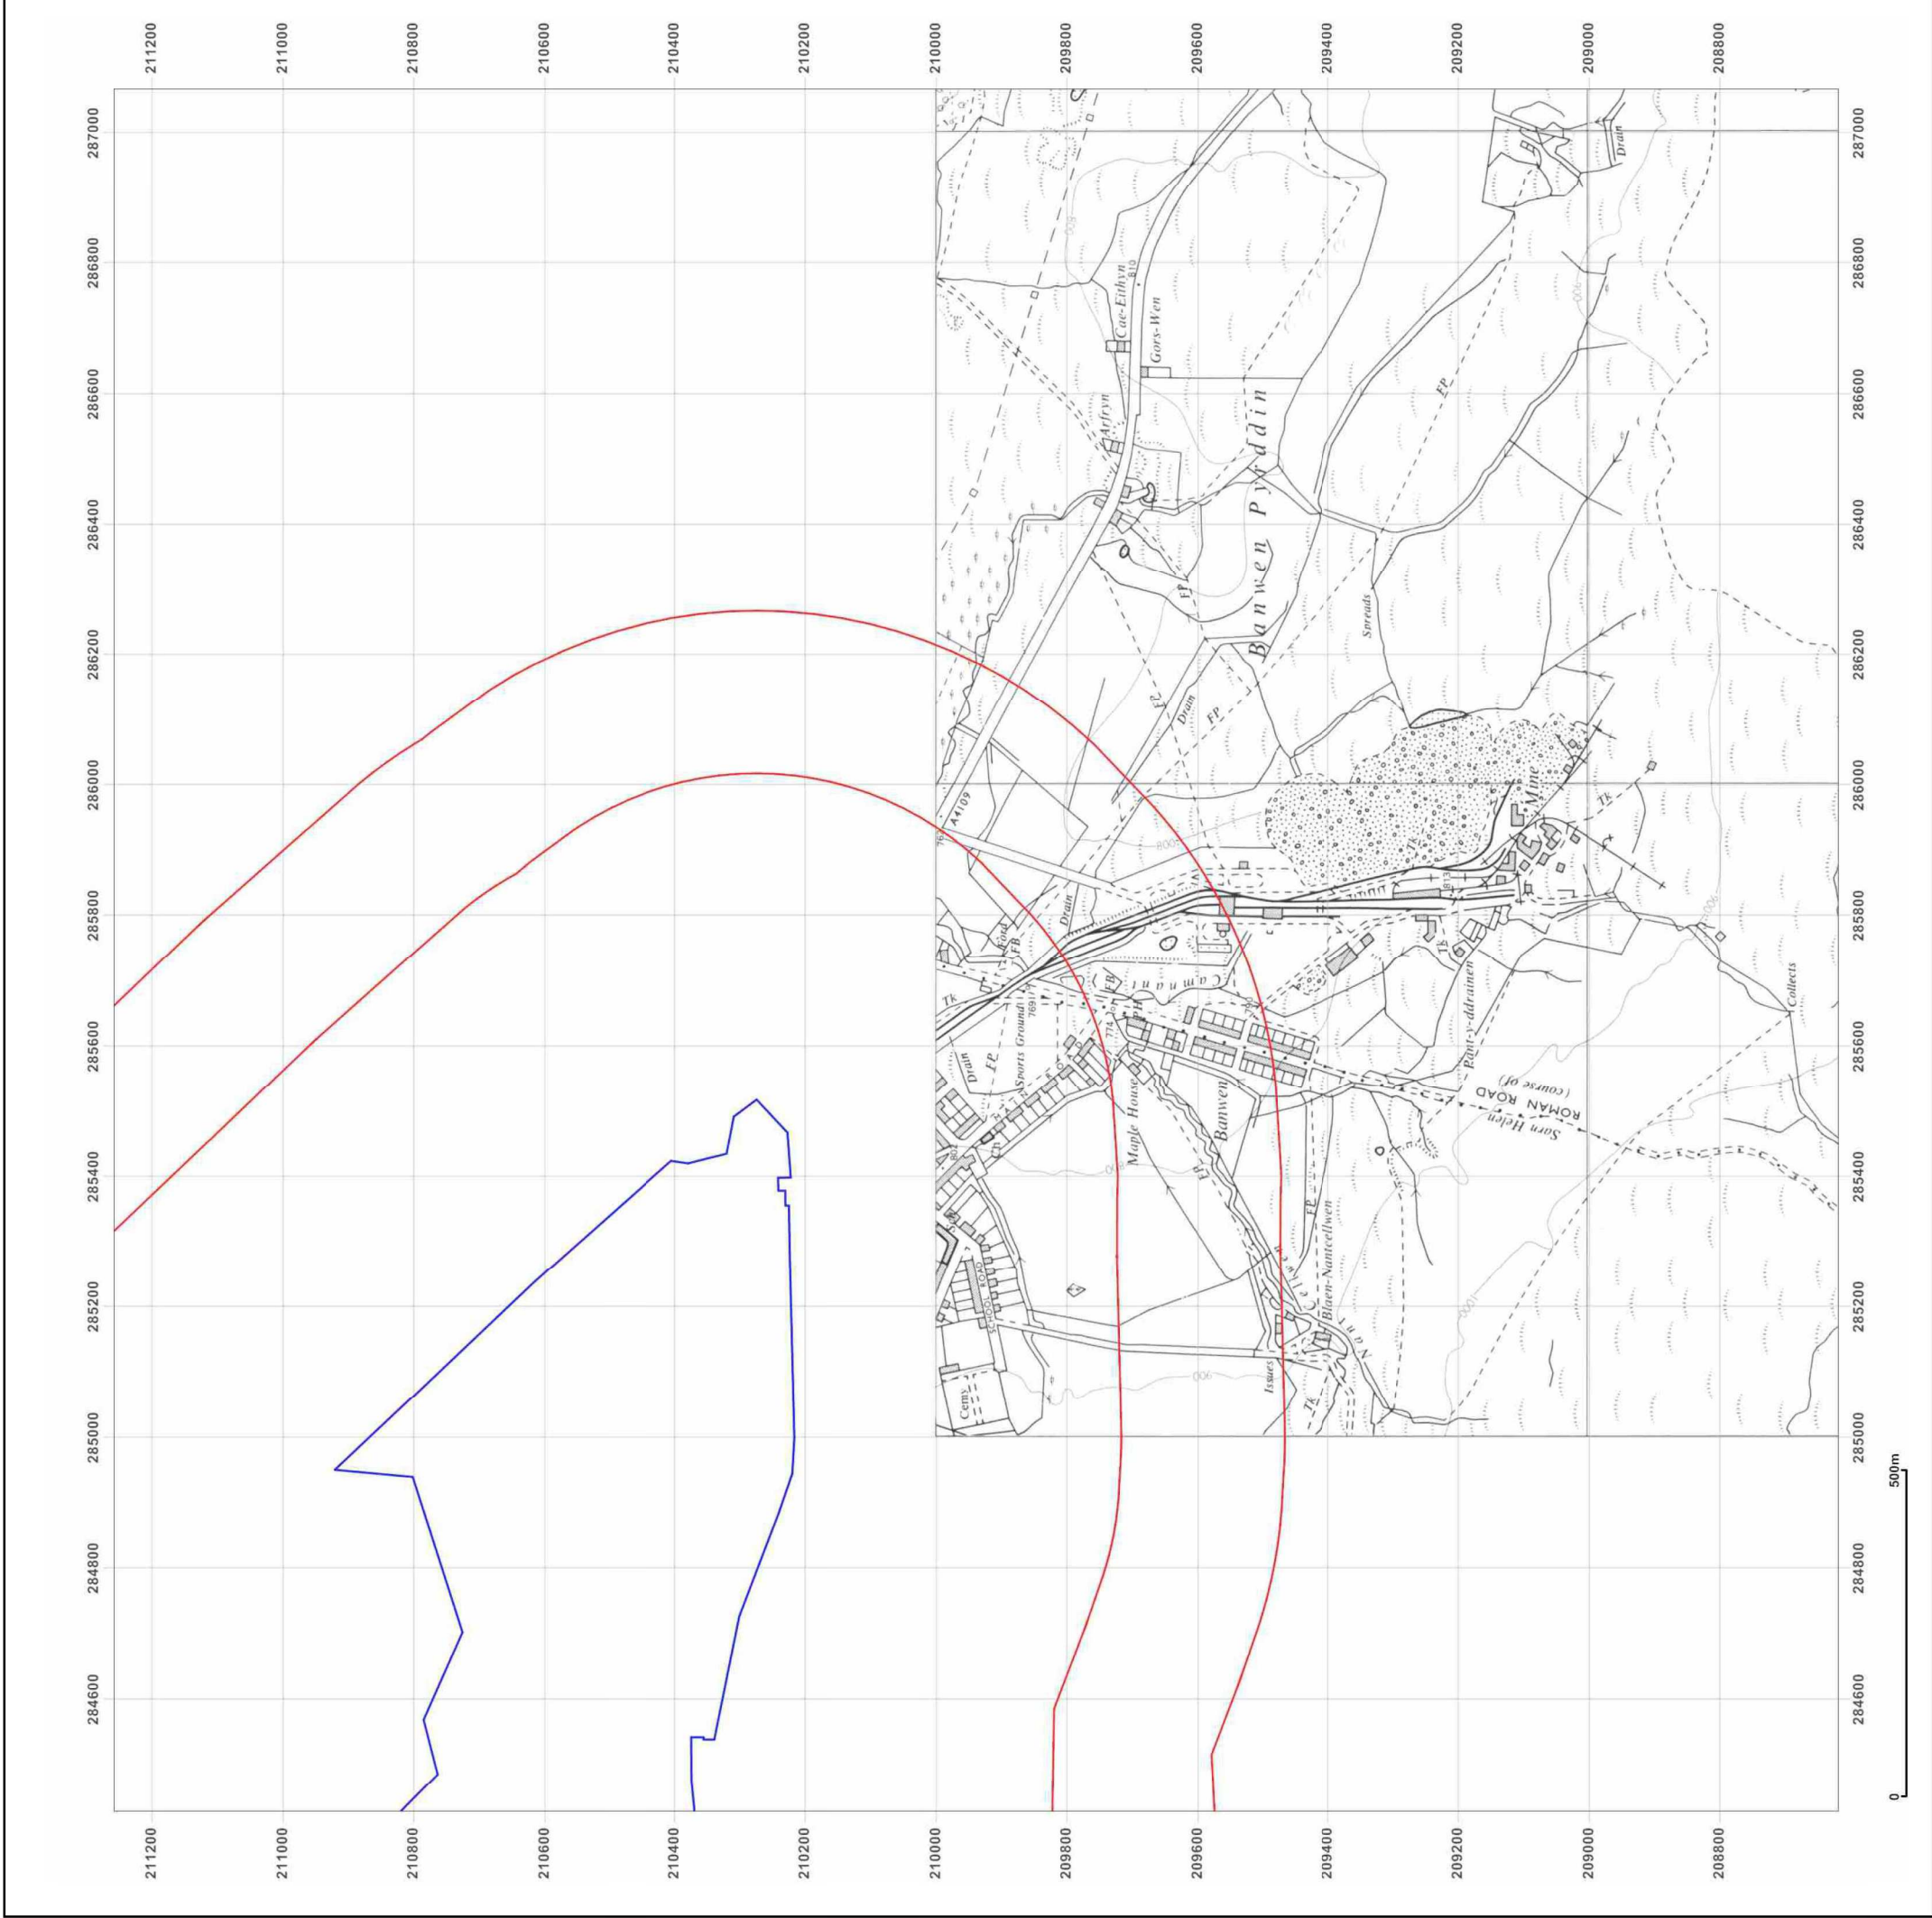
211200
211000
210800
210600
210400
210200
210000
209800
209600
209400
209200
209000
208800

287000
286800
286600
286400
286200
286000
285800
285600
285400
285200
285000
284800
284600

Banwen Pyrddin
Cae-Eithyn
810
Gors-Wen
Arfryn
FP
Drain
Spreads
FP
A4109
Drain
Ford
FB
Tk
Drain
FP
Sports Ground
769
FB
774
PH
Maple House
Banwen
FP
FP
Blaen-Nantcellwen
Issues
Tk
Cemy
Mine
Tk
Tk
813
Tk
Pant-y-ddrainen
ROMAN ROAD
(course of)
Sarn Helen
Collects
Drain
900
800
900
1000

0
500m